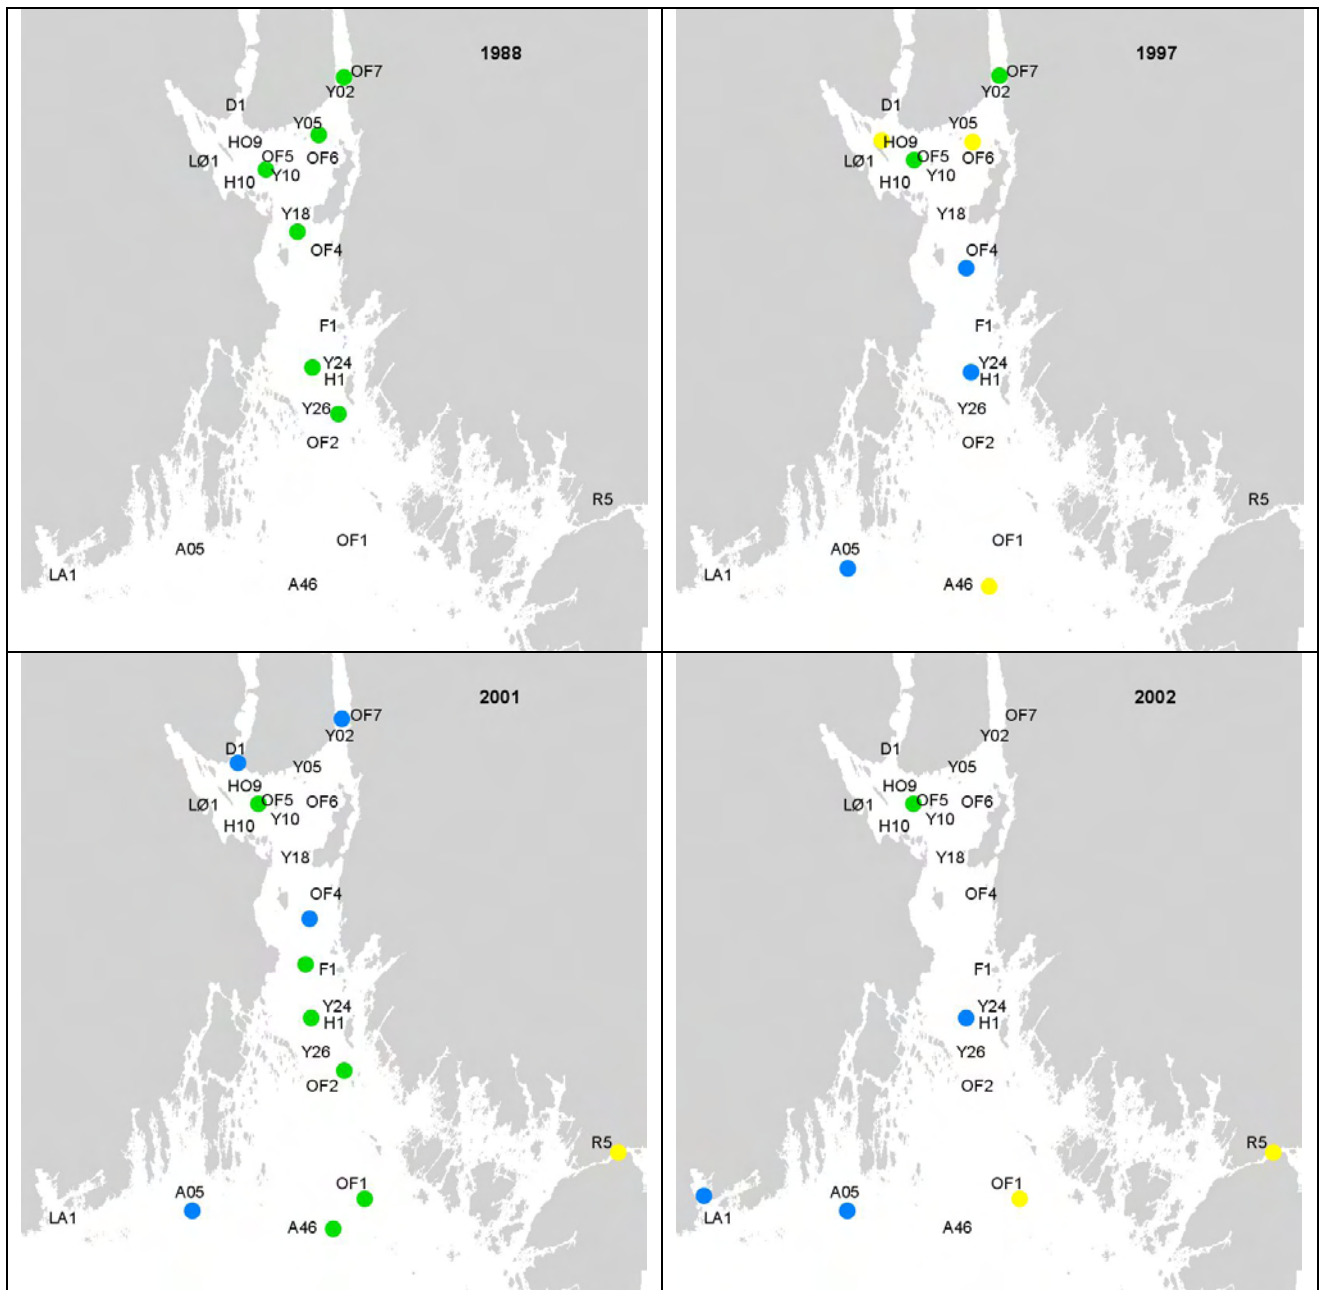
1988

OF7
Y02
D1
Y05
HO9
OF5
OF6
LØ1
Y10
H10
Y18
OF4
F1
Y24
H1
Y26
OF2
R5
A05
OF1
LA1
A46

1997

OF7
Y02
D1
Y05
HO9
OF5
OF6
LØ1
Y10
H10
Y18
OF4
F1
Y24
H1
Y26
OF2
R5
A05
OF1
LA1
A46

2001

OF7
Y02
D1
Y05
HO9
OF5
OF6
LØ1
Y10
H10
Y18
OF4
F1
Y24
H1
Y26
OF2
R5
A05
OF1
LA1
A46

2002

OF7
Y02
D1
Y05
HO9
OF5
OF6
LØ1
Y10
H10
Y18
OF4
F1
Y24
H1
Y26
OF2
R5
A05
OF1
LA1
A46